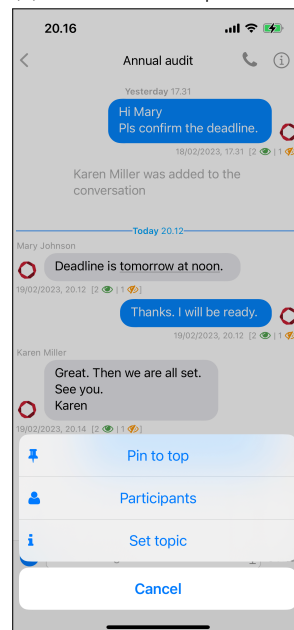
20.16

Annual audit

Yesterday 17.31

Hi Mary
Pls confirm the deadline.

18/02/2023, 17.31 [2 | 1

Karen Miller was added to the conversation

Today 20.12

Mary Johnson

Deadline is tomorrow at noon.

19/02/2023, 20.12 [2 | 1]

Thanks. I will be ready.

19/02/2023, 20.12 [2 | 1

Karen Miller

Great. Then we are all set.
See you.
Karen

19/02/2023, 20.14 [2 | 1]

Pin to top

Participants

Set topic

Cancel